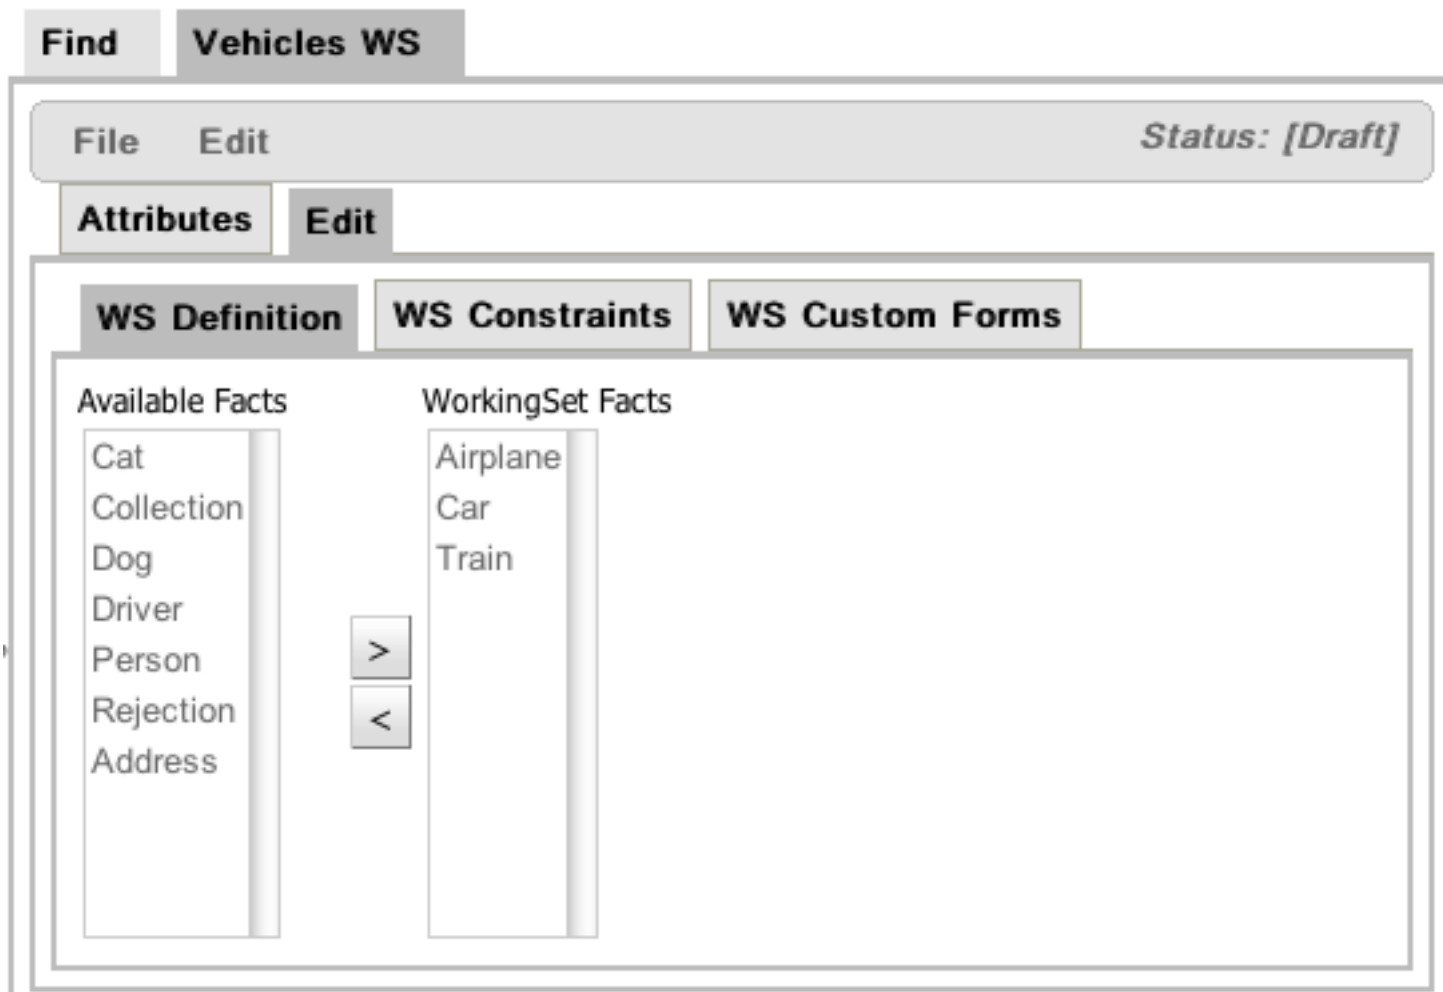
Find
Vehicles WS

File Edit
Status: [Draft]

Attributes
Edit

WS Definition
WS Constraints
WS Custom Forms

Available Facts
Cat
Collection
Dog
Driver
Person
Rejection
Address

>
<

WorkingSet Facts
Airplane
Car
Train